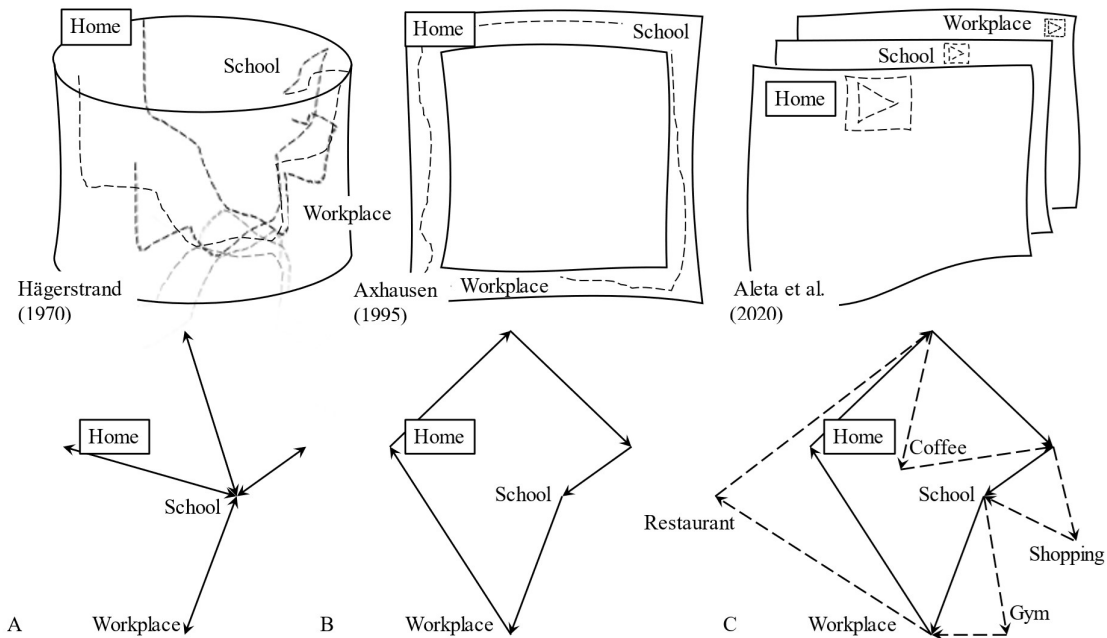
Home
School
Workplace
Hägerstrand (1970)

Home
School
Workplace
Axhausen (1995)

Workplace
School
Home
Aleta et al. (2020)

Home
School
Workplace
A

Home
School
Workplace
B

Home
Coffee
School
Restaurant
Shopping
Gym
Workplace
C